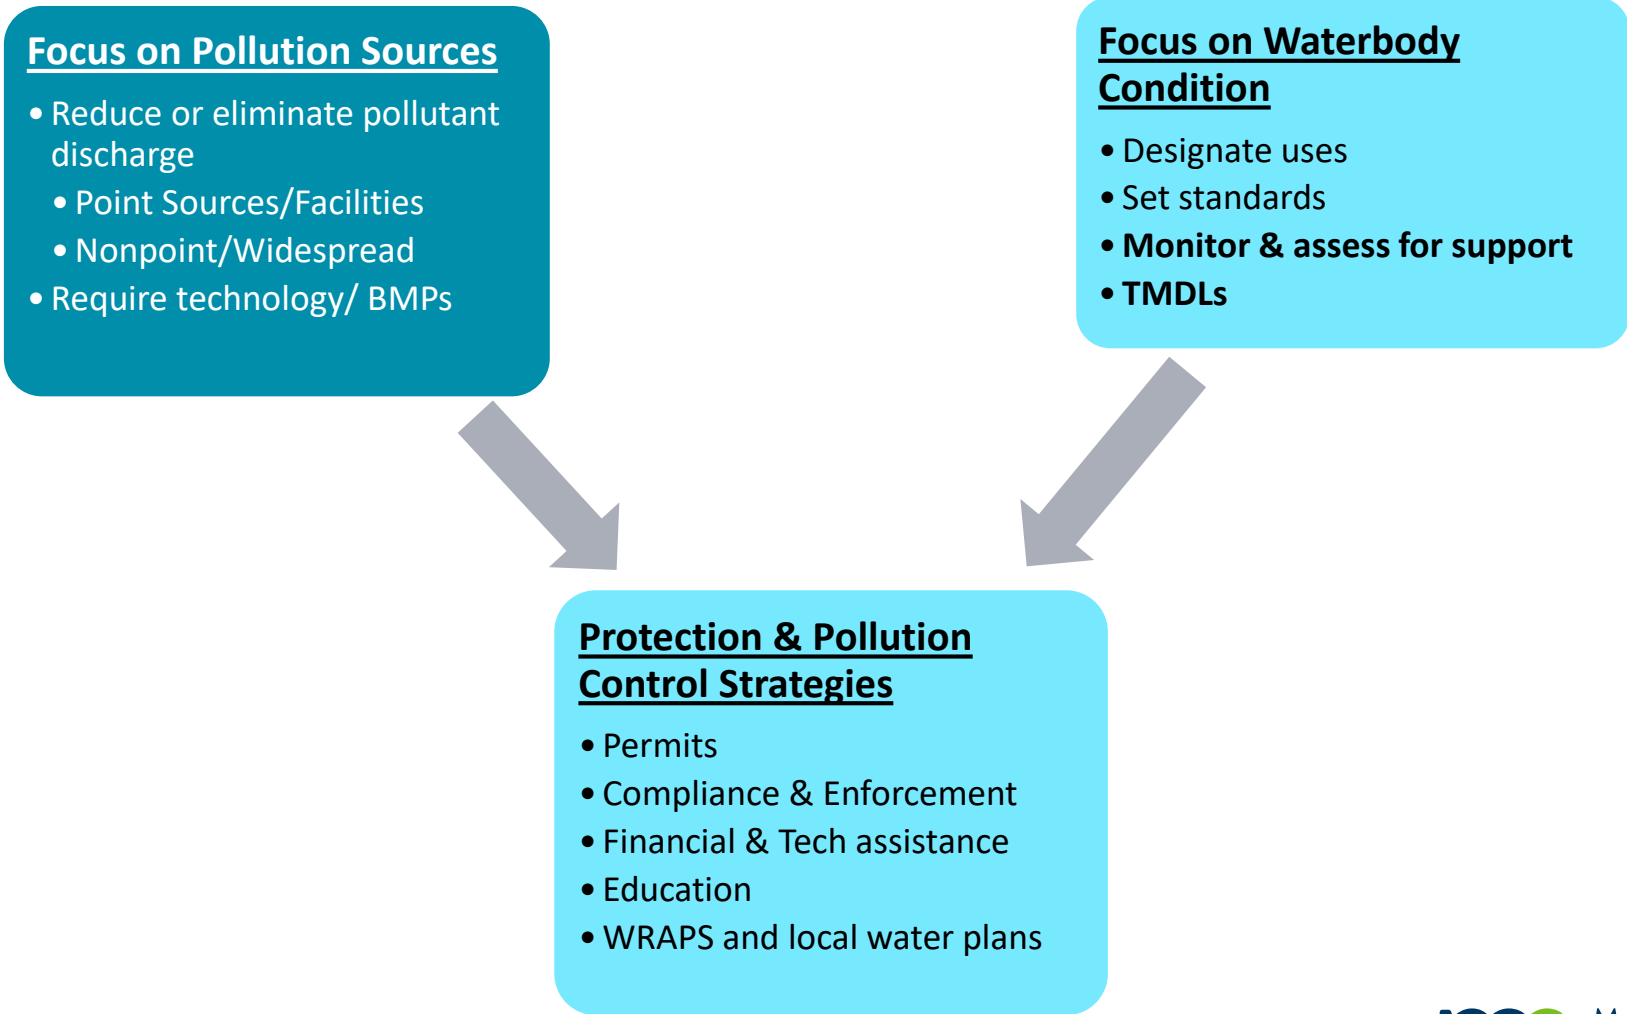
Focus on Pollution Sources

• Reduce or eliminate pollutant discharge
  • Point Sources/Facilities
  • Nonpoint/Widespread
• Require technology/ BMPs

Focus on Waterbody Condition

• Designate uses
• Set standards
• **Monitor & assess for support**
• **TMDLs**

Protection & Pollution Control Strategies

• Permits
• Compliance & Enforcement
• Financial & Tech assistance
• Education
• WRAPS and local water plans